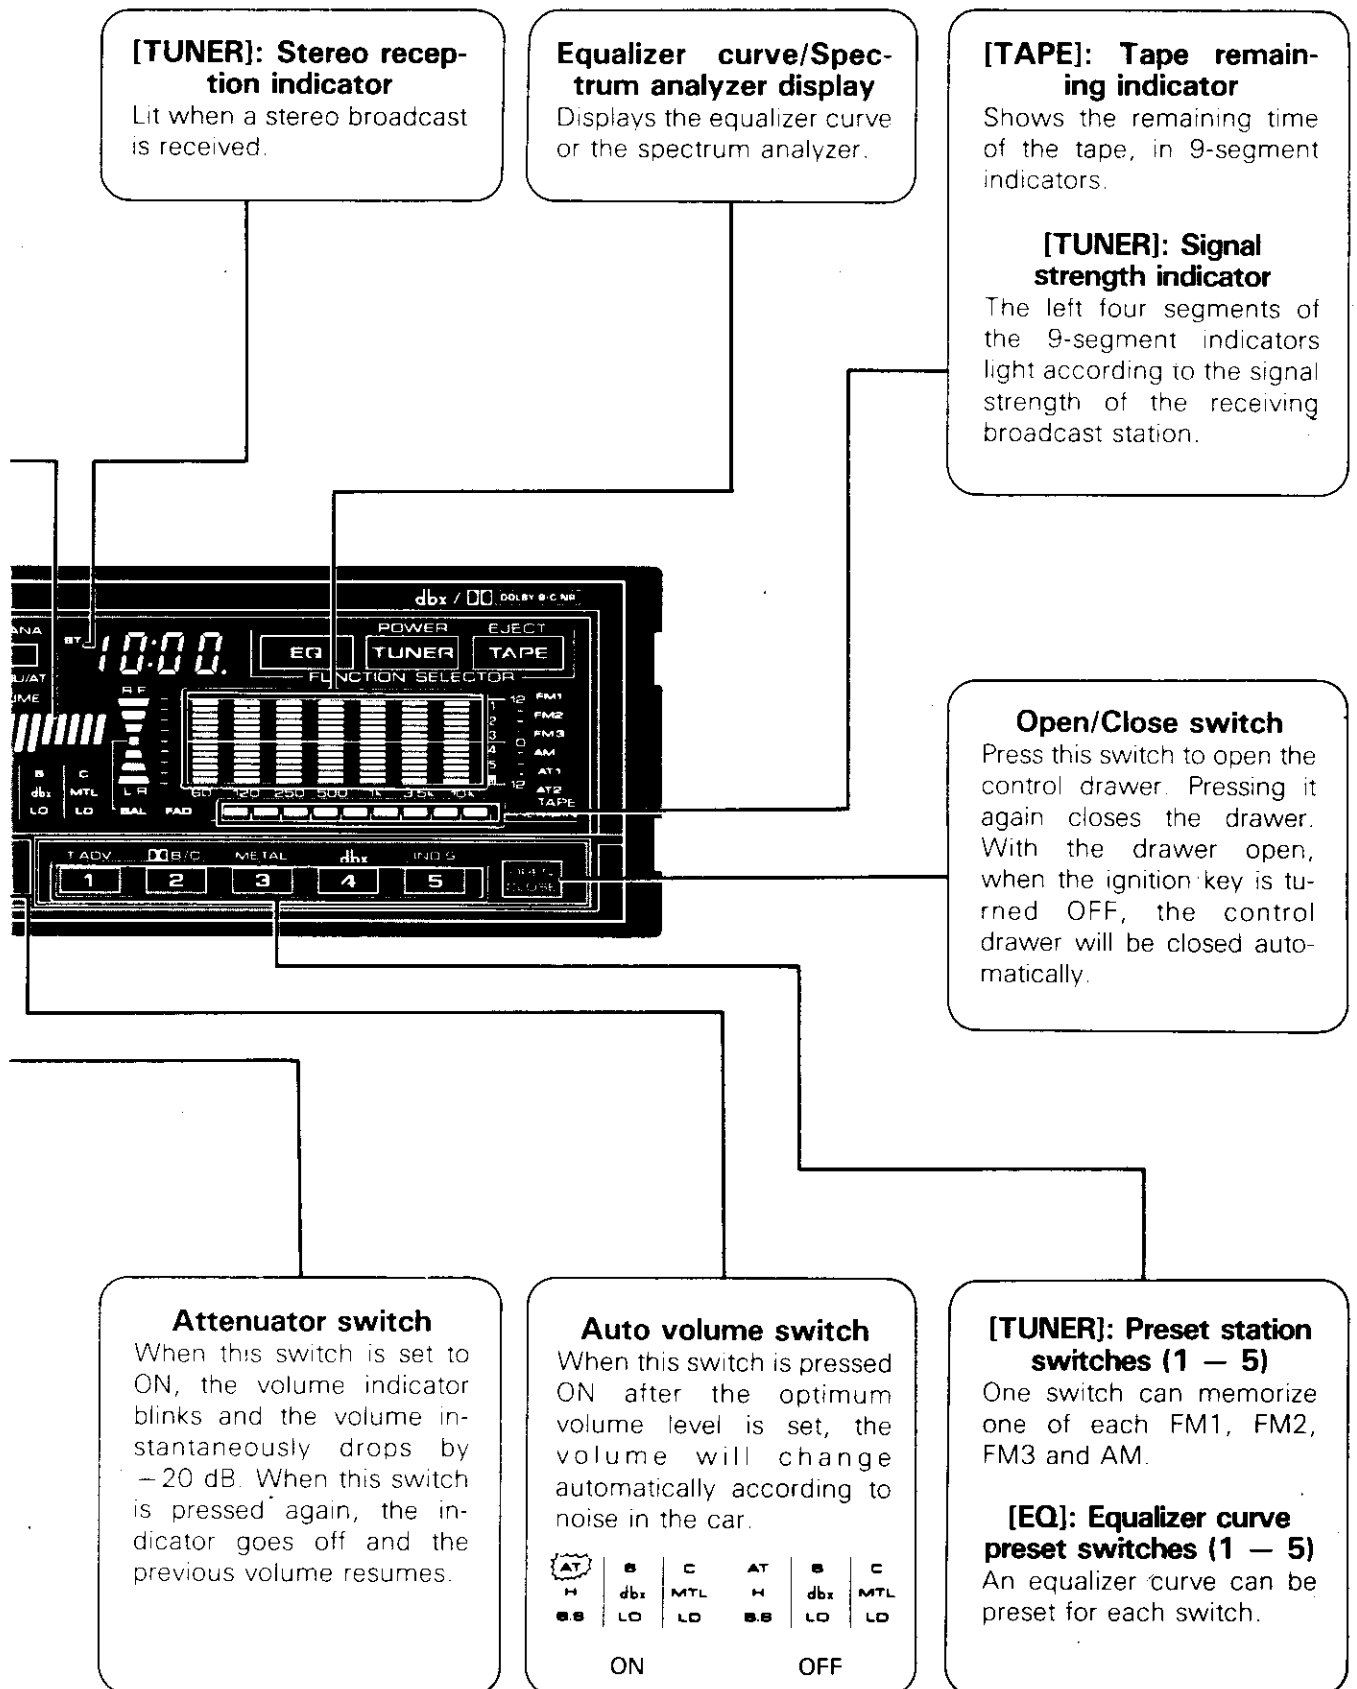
[TUNER]: Stereo reception indicator
Lit when a stereo broadcast is received.

Equalizer curve/Spectrum analyzer display
Displays the equalizer curve or the spectrum analyzer.

[TAPE]: Tape remaining indicator
Shows the remaining time of the tape, in 9-segment indicators.

[TUNER]: Signal strength indicator
The left four segments of the 9-segment indicators light according to the signal strength of the receiving broadcast station.

dbx / DD DOLBY B·C NR
ANA
ST 10:00.
EQ POWER TUNER EJECT TAPE
FUNCTION SELECTOR
U/AT
ME
RF
12 FM1 FM2 FM3 AM AT1 AT2 TAPE
1 2 3 4 5 6
0
12
B dbx LO
C MTL LO
L R
BAL FAD
60 120 250 500 1k 3.5k 10k
T.ADV. DD B/C METAL dbx IND.S
1 2 3 4 5
OPEN/CLOSE

Open/Close switch
Press this switch to open the control drawer. Pressing it again closes the drawer. With the drawer open, when the ignition key is turned OFF, the control drawer will be closed automatically.

Attenuator switch
When this switch is set to ON, the volume indicator blinks and the volume instantaneously drops by $-20$ dB. When this switch is pressed again, the indicator goes off and the previous volume resumes.

Auto volume switch
When this switch is pressed ON after the optimum volume level is set, the volume will change automatically according to noise in the car.

| AT H B.B | B dbx LO | C MTL LO | AT H B.B | B dbx LO | C MTL LO |
|---|---|---|---|---|---|

ON OFF

[TUNER]: Preset station switches (1 — 5)
One switch can memorize one of each FM1, FM2, FM3 and AM.

[EQ]: Equalizer curve preset switches (1 — 5)
An equalizer curve can be preset for each switch.